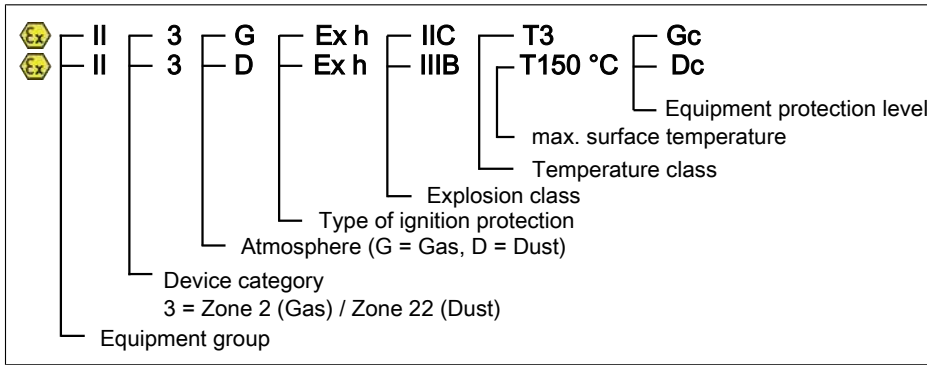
Ex II 3 G Ex h IIC T3 Gc
Ex II 3 D Ex h IIIB T150 °C Dc

Equipment protection level
max. surface temperature
Temperature class
Explosion class
Type of ignition protection
Atmosphere (G = Gas, D = Dust)
Device category
3 = Zone 2 (Gas) / Zone 22 (Dust)
Equipment group